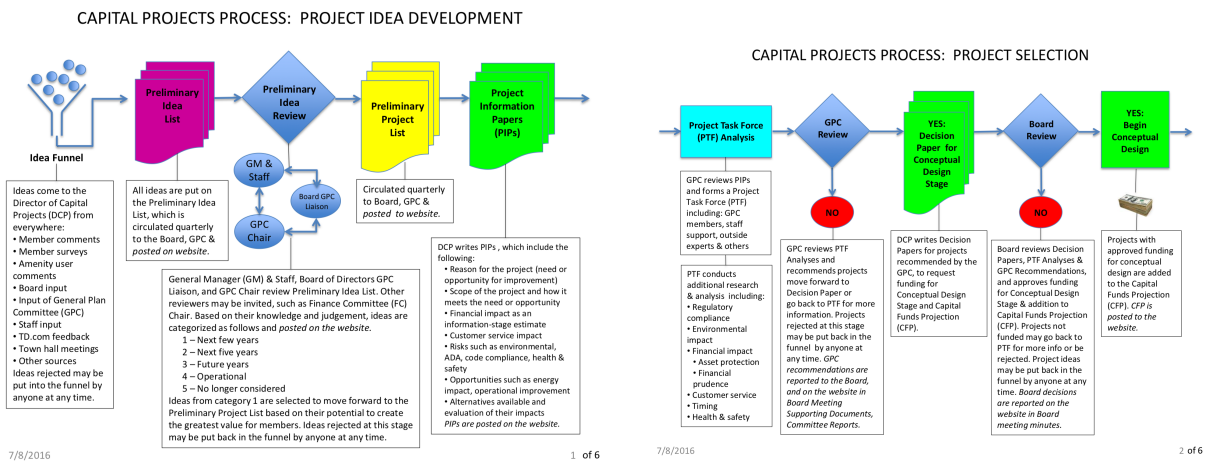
CAPITAL PROJECTS PROCESS: PROJECT IDEA DEVELOPMENT

Idea Funnel

Preliminary Idea List

Preliminary Idea Review

GM & Staff

Board GPC Liaison

GPC Chair

Preliminary Project List

Project Information Papers (PIPs)

Ideas come to the Director of Capital Projects (DCP) from everywhere:
• Member comments
• Member surveys
• Amenity user comments
• Board input
• Input of General Plan Committee (GPC)
• Staff input
• TD.com feedback
• Town hall meetings
• Other sources
Ideas rejected may be put into the funnel by anyone at any time.

All ideas are put on the Preliminary Idea List, which is circulated quarterly to the Board, GPC & *posted on website*.

Circulated quarterly to Board, GPC & *posted to website.*

General Manager (GM) & Staff, Board of Directors GPC Liaison, and GPC Chair review Preliminary Idea List. Other reviewers may be invited, such as Finance Committee (FC) Chair. Based on their knowledge and judgement, ideas are categorized as follows and *posted on the website*.
1 – Next few years
2 – Next five years
3 – Future years
4 – Operational
5 – No longer considered
Ideas from category 1 are selected to move forward to the Preliminary Project List based on their potential to create the greatest value for members. Ideas rejected at this stage may be put back in the funnel by anyone at any time.

DCP writes PIPs , which include the following:
• Reason for the project (need or opportunity for improvement)
• Scope of the project and how it meets the need or opportunity
• Financial impact as an information-stage estimate
• Customer service impact
• Risks such as environmental, ADA, code compliance, health & safety
• Opportunities such as energy impact, operational improvement
• Alternatives available and evaluation of their impacts
*PIPs are posted on the website.*

7/8/2016

1 of 6

CAPITAL PROJECTS PROCESS: PROJECT SELECTION

Project Task Force (PTF) Analysis

GPC Review

NO

YES: Decision Paper for Conceptual Design Stage

Board Review

NO

YES: Begin Conceptual Design

GPC reviews PIPs and forms a Project Task Force (PTF) including: GPC members, staff support, outside experts & others

PTF conducts additional research & analysis including:
• Regulatory compliance
• Environmental impact
• Financial impact
 • Asset protection
 • Financial prudence
• Customer service
• Timing
• Health & safety

GPC reviews PTF Analyses and recommends projects move forward to Decision Paper or go back to PTF for more information. Projects rejected at this stage may be put back in the funnel by anyone at any time. *GPC recommendations are reported to the Board, and on the website in Board Meeting Supporting Documents, Committee Reports.*

DCP writes Decision Papers for projects recommended by the GPC, to request funding for Conceptual Design Stage and Capital Funds Projection (CFP).

Board reviews Decision Papers, PTF Analyses & GPC Recommendations, and approves funding for Conceptual Design Stage & addition to Capital Funds Projection (CFP). Projects not funded may go back to PTF for more info or be rejected. Project ideas may be put back in the funnel by anyone at any time. *Board decisions are reported on the website in Board meeting minutes.*

Projects with approved funding for conceptual design are added to the Capital Funds Projection (CFP). *CFP is posted to the website.*

7/8/2016

2 of 6